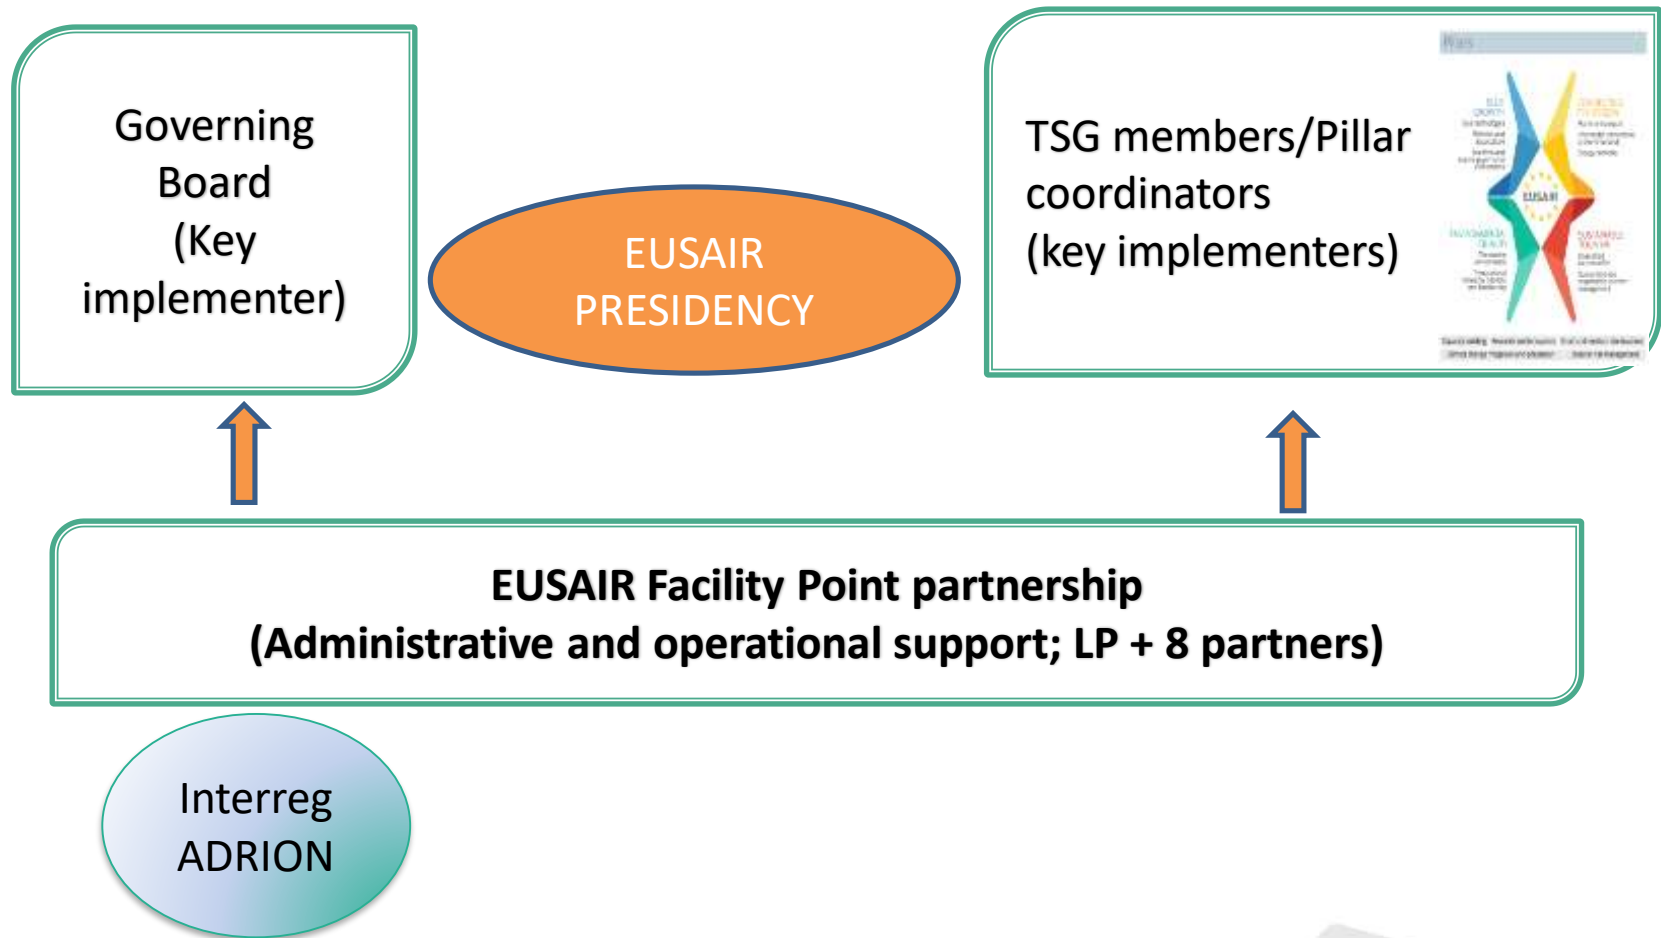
Governing Board (Key implementer)

EUSAIR PRESIDENCY

TSG members/Pillar coordinators (key implementers)

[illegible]

EUSAIR

EUSAIR Facility Point partnership
(Administrative and operational support; LP + 8 partners)

Interreg ADRION